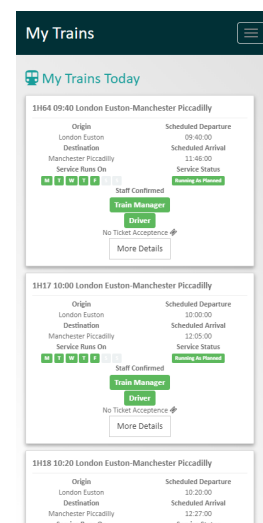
My Trains

My Trains Today

1H64 09:40 London Euston-Manchester Piccadilly

Origin
London Euston
Destination
Manchester Piccadilly
Service Runs On
M T W T F S S

Scheduled Departure
09:40:00
Scheduled Arrival
11:46:00
Service Status
Running As Planned

Staff Confirmed
Train Manager
Driver
No Ticket Acceptence
More Details

1H17 10:00 London Euston-Manchester Piccadilly

Origin
London Euston
Destination
Manchester Piccadilly
Service Runs On
M T W T F S S

Scheduled Departure
10:00:00
Scheduled Arrival
12:05:00
Service Status
Running As Planned

Staff Confirmed
Train Manager
Driver
No Ticket Acceptence
More Details

1H18 10:20 London Euston-Manchester Piccadilly

Origin
London Euston
Destination
Manchester Piccadilly
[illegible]

Scheduled Departure
10:20:00
Scheduled Arrival
12:27:00
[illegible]